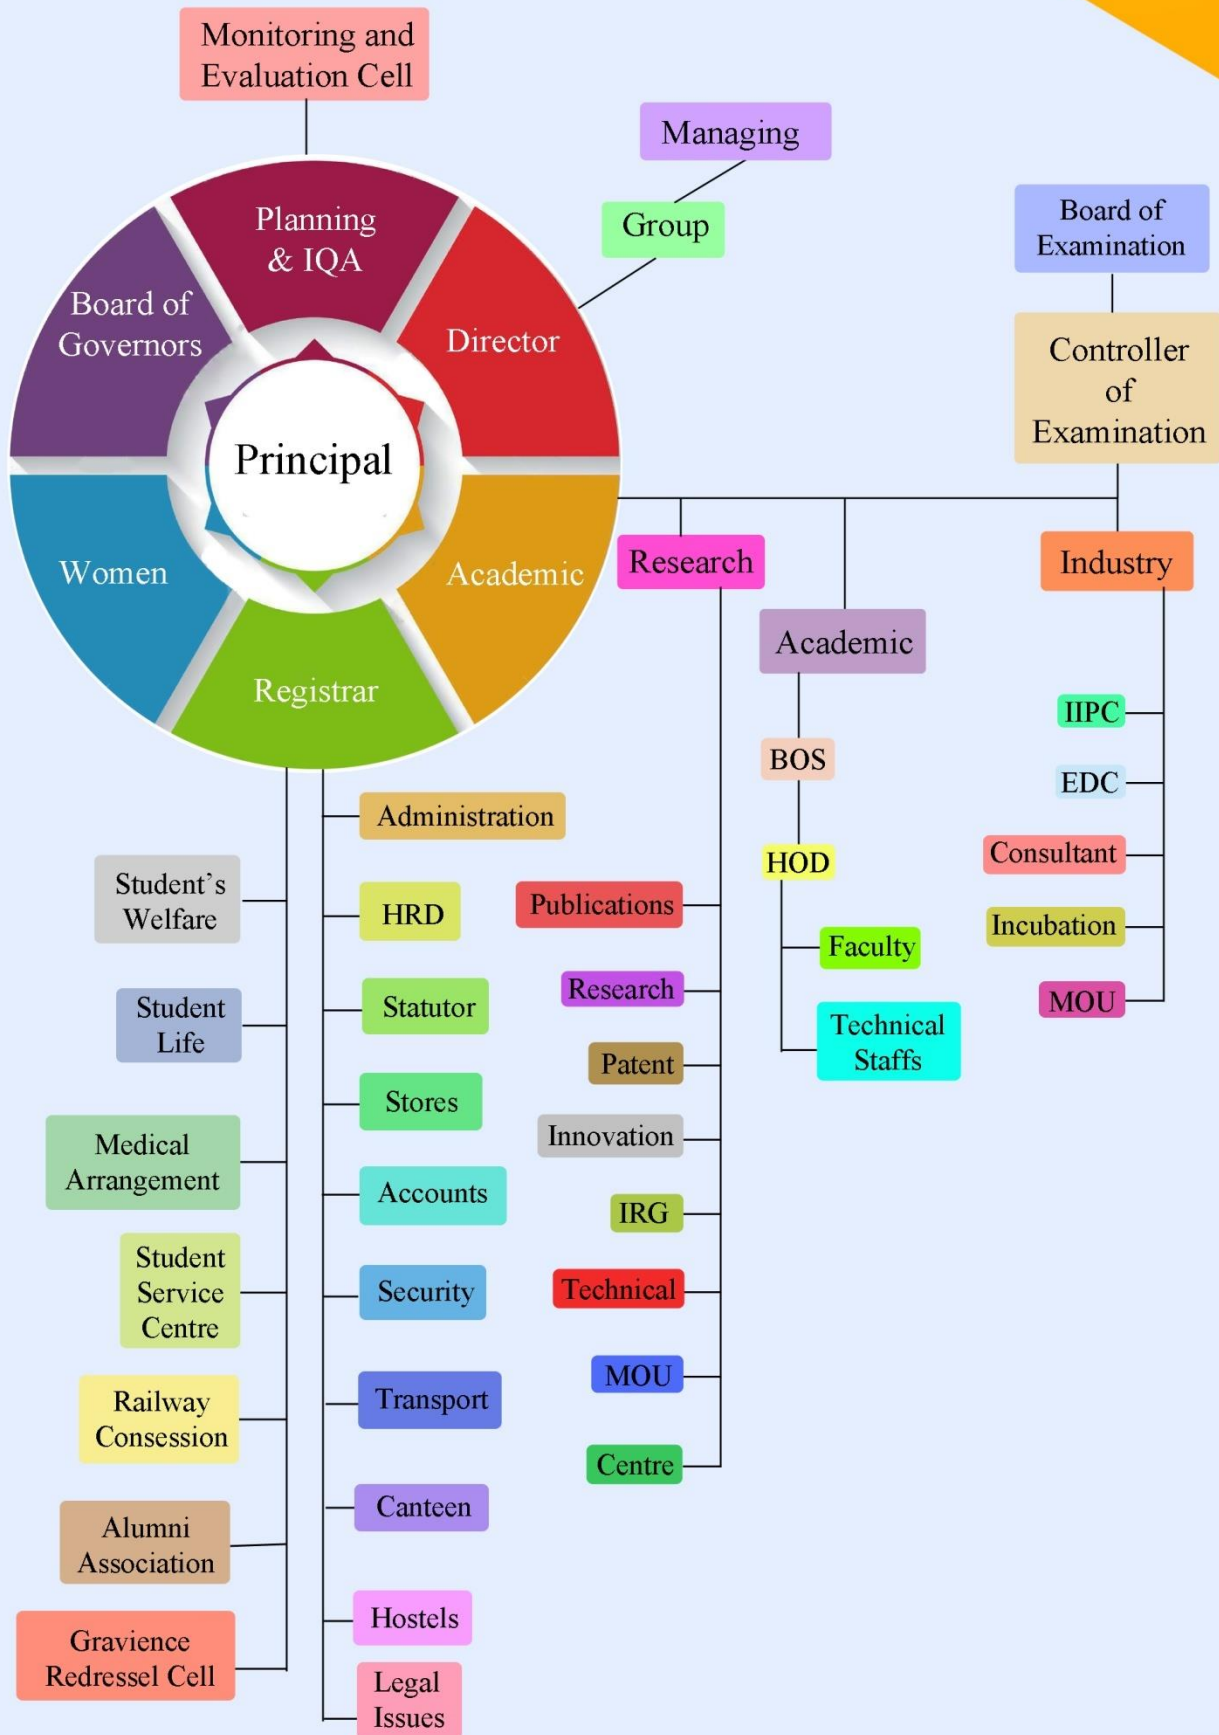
Monitoring and Evaluation Cell

Managing

Group

Board of Examination

Controller of Examination

Planning & IQA

Board of Governors

Director

Principal

Women

Academic

Registrar

Research

Industry

Academic

BOS

HOD

Faculty

Technical Staffs

IIPC

EDC

Consultant

Incubation

MOU

Administration

HRD

Statutor

Stores

Accounts

Security

Transport

Canteen

Hostels

Legal Issues

Student's Welfare

Student Life

Medical Arrangement

Student Service Centre

Railway Consession

Alumni Association

Gravience Redressel Cell

Publications

Research

Patent

Innovation

IRG

Technical

MOU

Centre